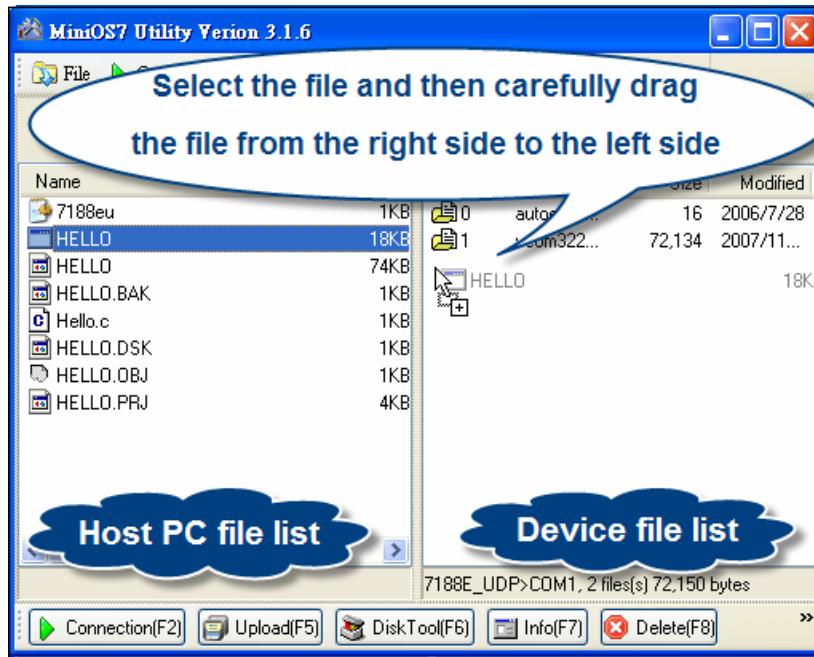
MiniOS7 Utility Verion 3.1.6

File

Select the file and then carefully drag the file from the right side to the left side

| Name | |
|---|---|
| 7188eu | 1KB |
| HELLO | 18KB |
| HELLO | 74KB |
| HELLO.BAK | 1KB |
| Hello.c | 1KB |
| HELLO.DSK | 1KB |
| HELLO.OBJ | 1KB |
| HELLO.PRJ | 4KB |

| | | Size | Modified |
|---|---|---|---|
| 0 | auto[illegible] | 16 | 2006/7/28 |
| 1 | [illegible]com322... | 72,134 | 2007/11... |

HELLO 18K

Host PC file list

Device file list

7188E_UDP>COM1, 2 files(s) 72,150 bytes

Connection(F2) Upload(F5) DiskTool(F6) Info(F7) Delete(F8) »